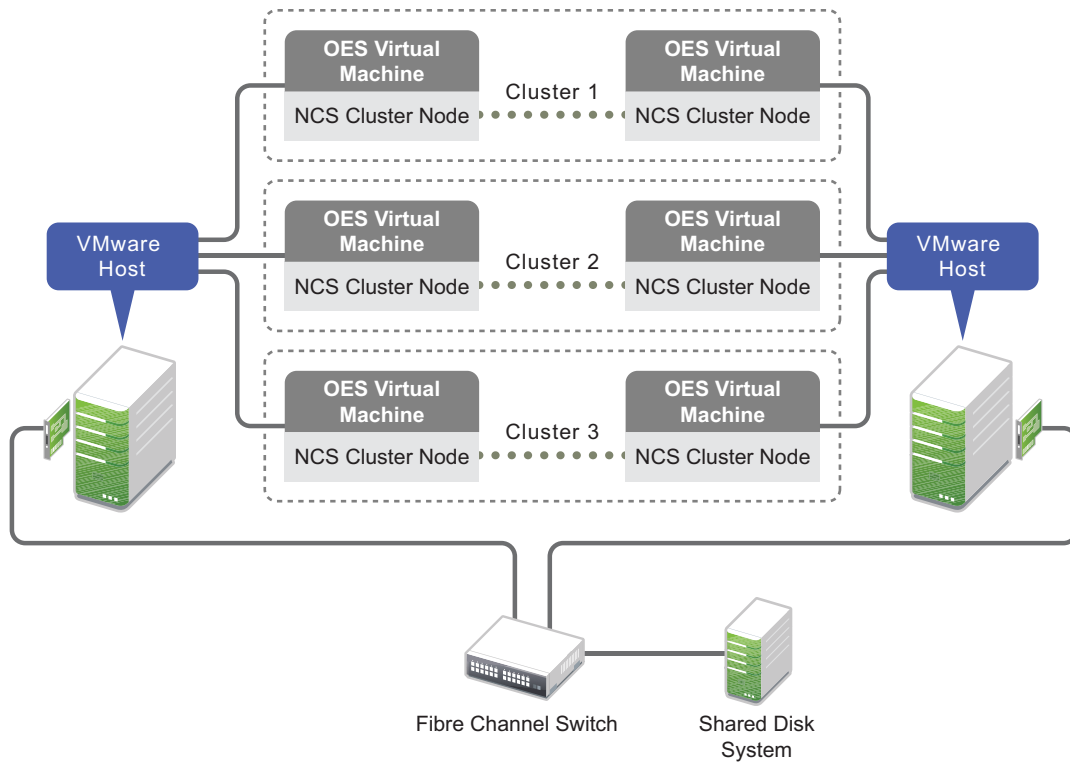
OES Virtual Machine
NCS Cluster Node
Cluster 1
OES Virtual Machine
NCS Cluster Node

OES Virtual Machine
NCS Cluster Node
Cluster 2
OES Virtual Machine
NCS Cluster Node

OES Virtual Machine
NCS Cluster Node
Cluster 3
OES Virtual Machine
NCS Cluster Node

VMware Host

VMware Host

Fibre Channel Switch

Shared Disk System